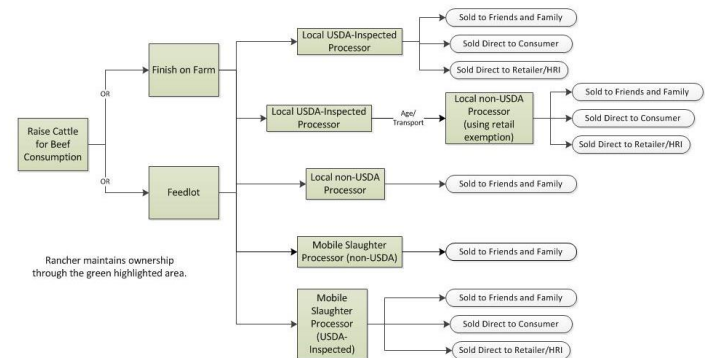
Raise Cattle for Beef Consumption

OR

Finish on Farm

OR

Feedlot

Local USDA-Inspected Processor

Sold to Friends and Family

Sold Direct to Consumer

Sold Direct to Retailer/HRI

Local USDA-Inspected Processor

Age/ Transport

Local non-USDA Processor (using retail exemption)

Sold to Friends and Family

Sold Direct to Consumer

Sold Direct to Retailer/HRI

Local non-USDA Processor

Sold to Friends and Family

Mobile Slaughter Processor (non-USDA)

Sold to Friends and Family

Mobile Slaughter Processor (USDA-Inspected)

Sold to Friends and Family

Sold Direct to Consumer

Sold Direct to Retailer/HRI

Rancher maintains ownership through the green highlighted area.